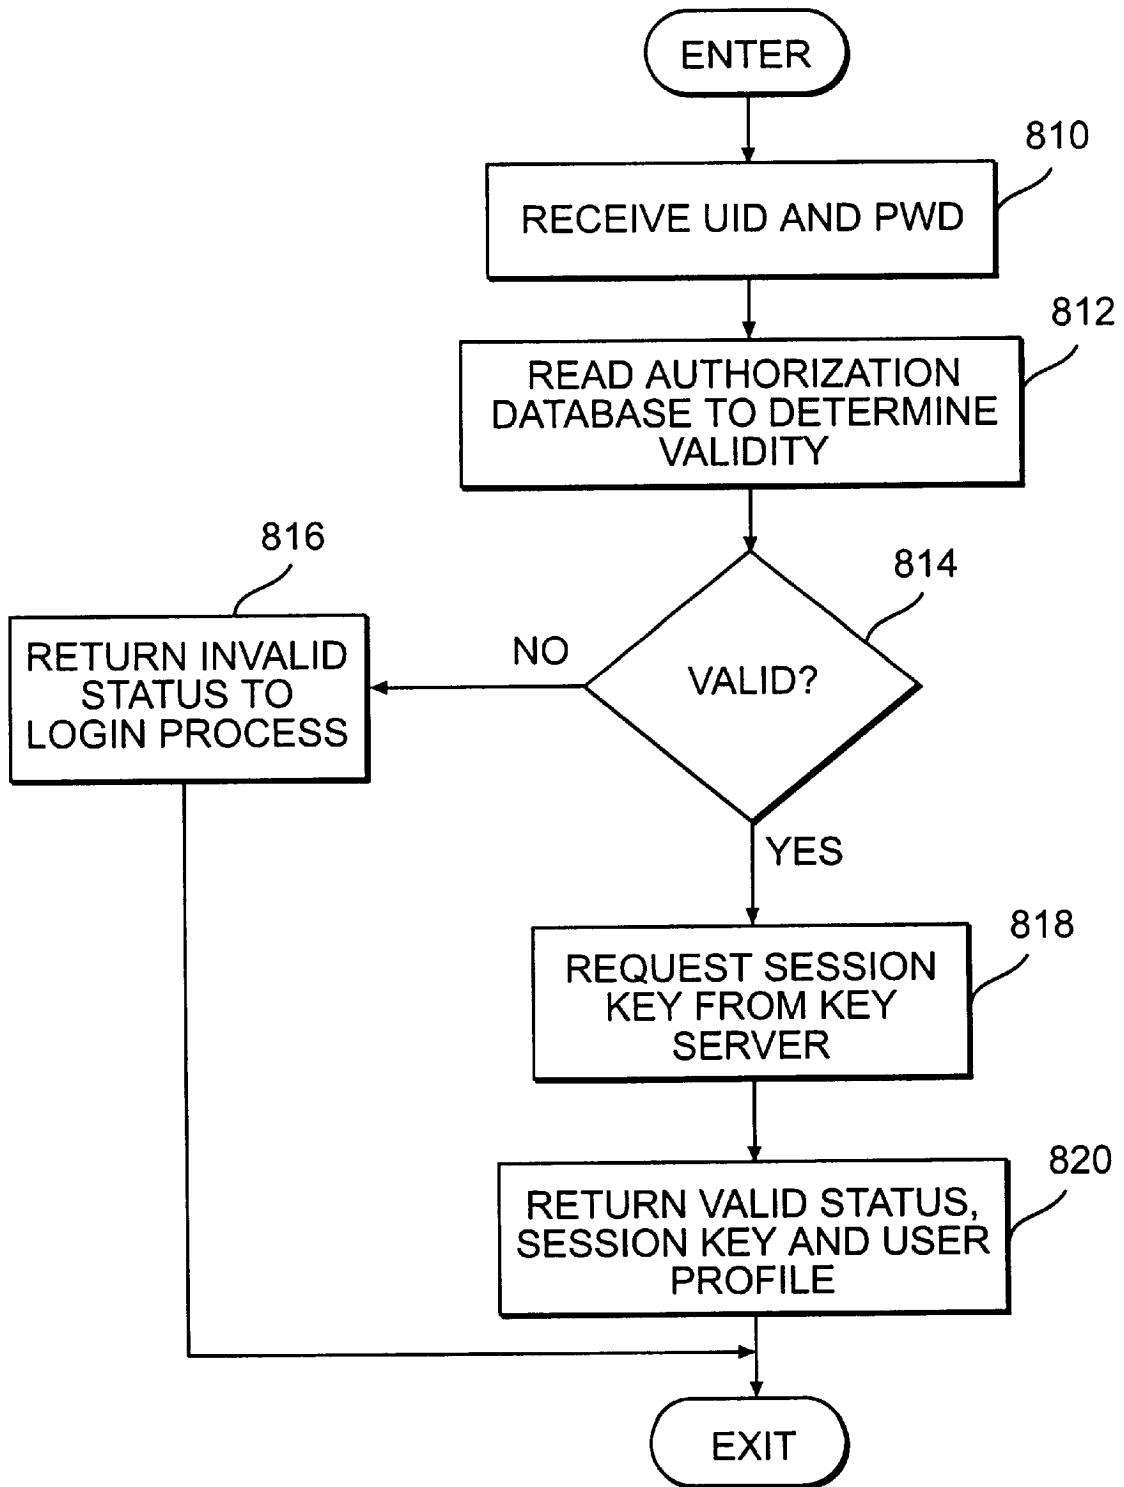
ENTER

810

RECEIVE UID AND PWD

812

READ AUTHORIZATION DATABASE TO DETERMINE VALIDITY

816

814

NO

VALID?

RETURN INVALID STATUS TO LOGIN PROCESS

YES

818

REQUEST SESSION KEY FROM KEY SERVER

820

RETURN VALID STATUS, SESSION KEY AND USER PROFILE

EXIT